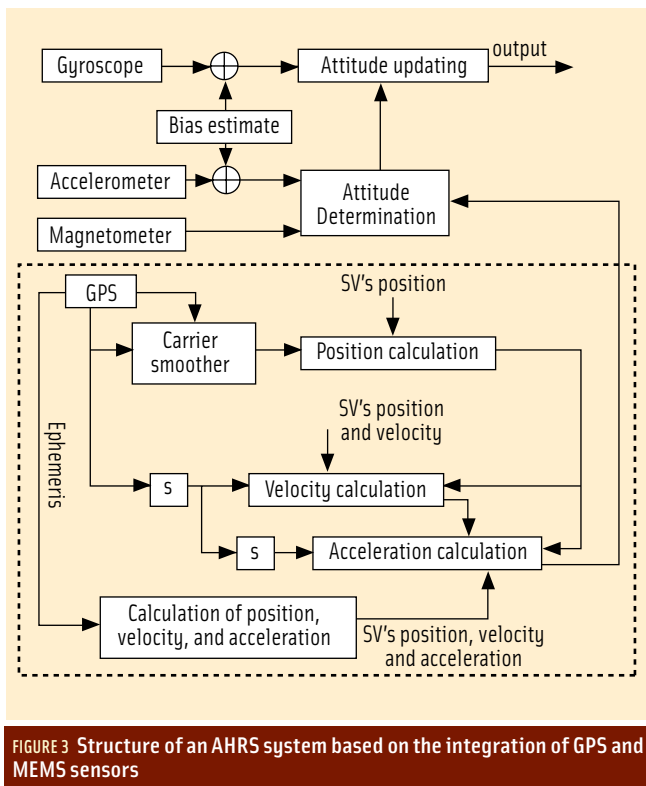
Gyroscope

Attitude updating

output

Bias estimate

Accelerometer

Attitude Determination

Magnetometer

GPS

SV's position

Carrier smoother

Position calculation

SV's position and velocity

Ephemeris

s

Velocity calculation

s

Acceleration calculation

Calculation of position, velocity, and acceleration

SV's position, velocity and acceleration

FIGURE 3 Structure of an AHRS system based on the integration of GPS and MEMS sensors